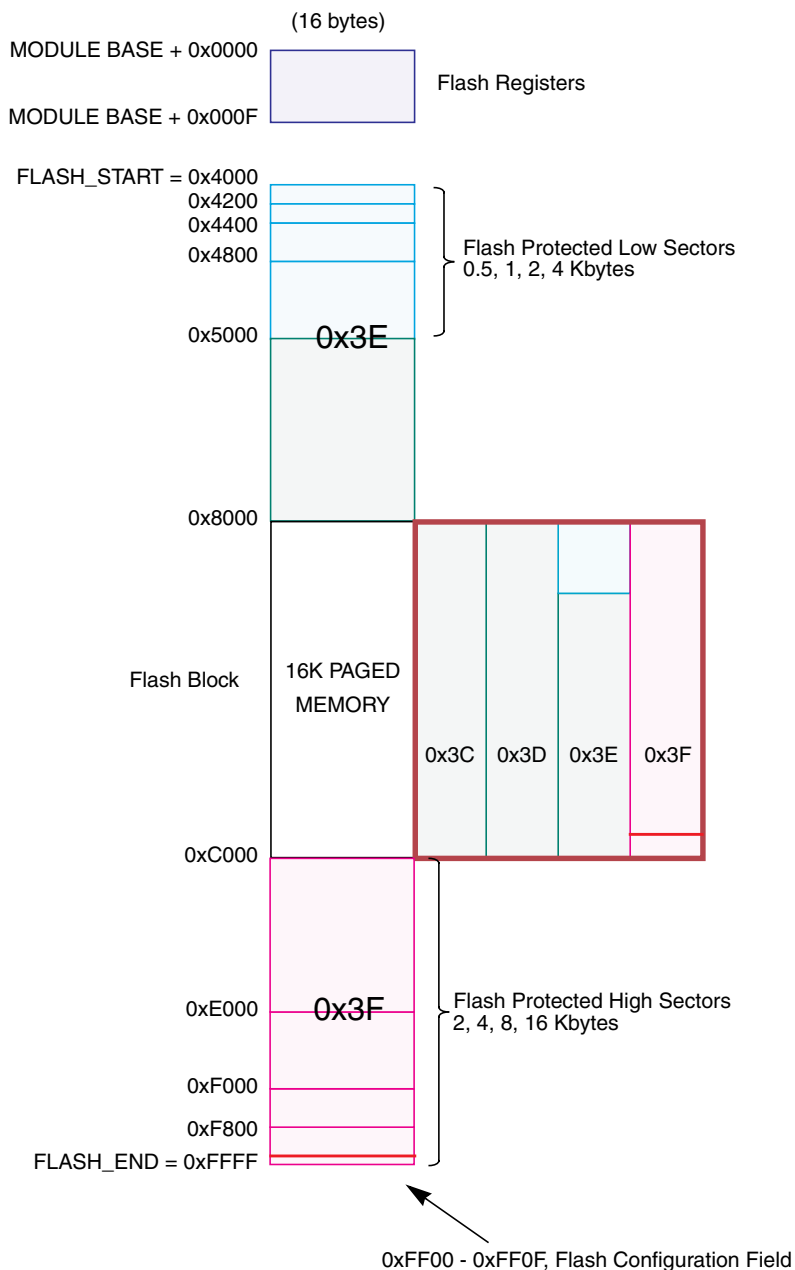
(16 bytes)

MODULE BASE + 0x0000

Flash Registers

MODULE BASE + 0x000F

FLASH_START = 0x4000

0x4200

0x4400

0x4800

Flash Protected Low Sectors
0.5, 1, 2, 4 Kbytes

0x5000

0x3E

0x8000

Flash Block

16K PAGED MEMORY

0x3C

0x3D

0x3E

0x3F

0xC000

0xE000

0x3F

Flash Protected High Sectors
2, 4, 8, 16 Kbytes

0xF000

0xF800

FLASH_END = 0xFFFF

0xFF00 - 0xFF0F, Flash Configuration Field